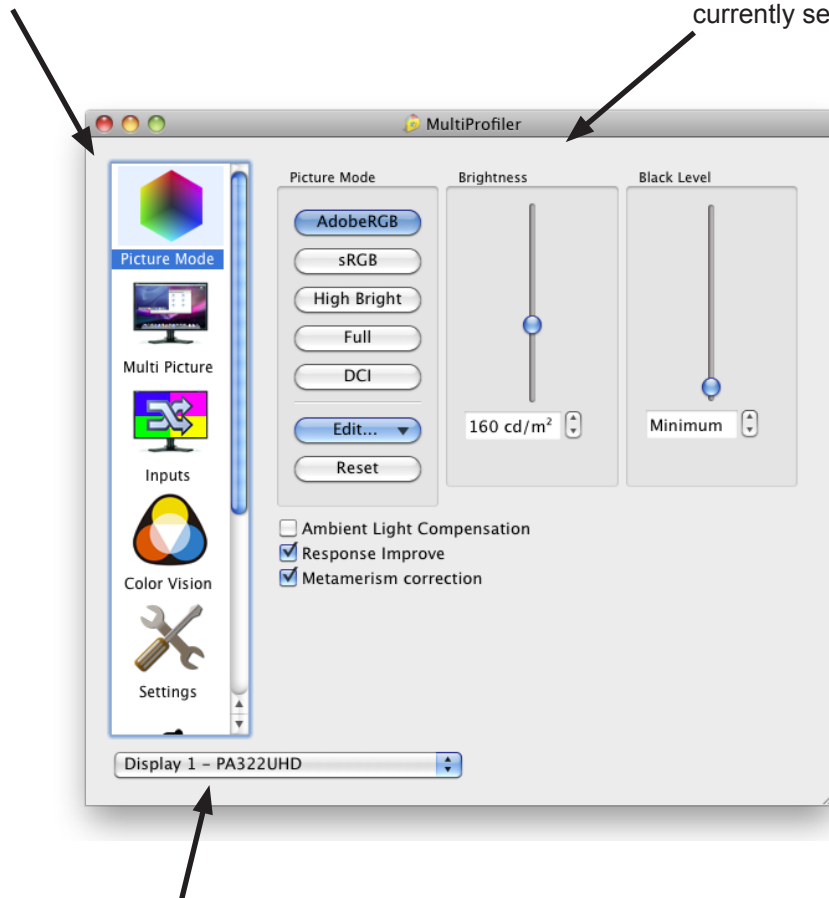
currently se

MultiProfiler

Picture Mode
Multi Picture
Inputs
Color Vision
Settings

Picture Mode
AdobeRGB
sRGB
High Bright
Full
DCI
Edit...
Reset

Brightness
160 cd/m²

Black Level
Minimum

Ambient Light Compensation
Response Improve
Metamerism correction

Display 1 - PA322UHD